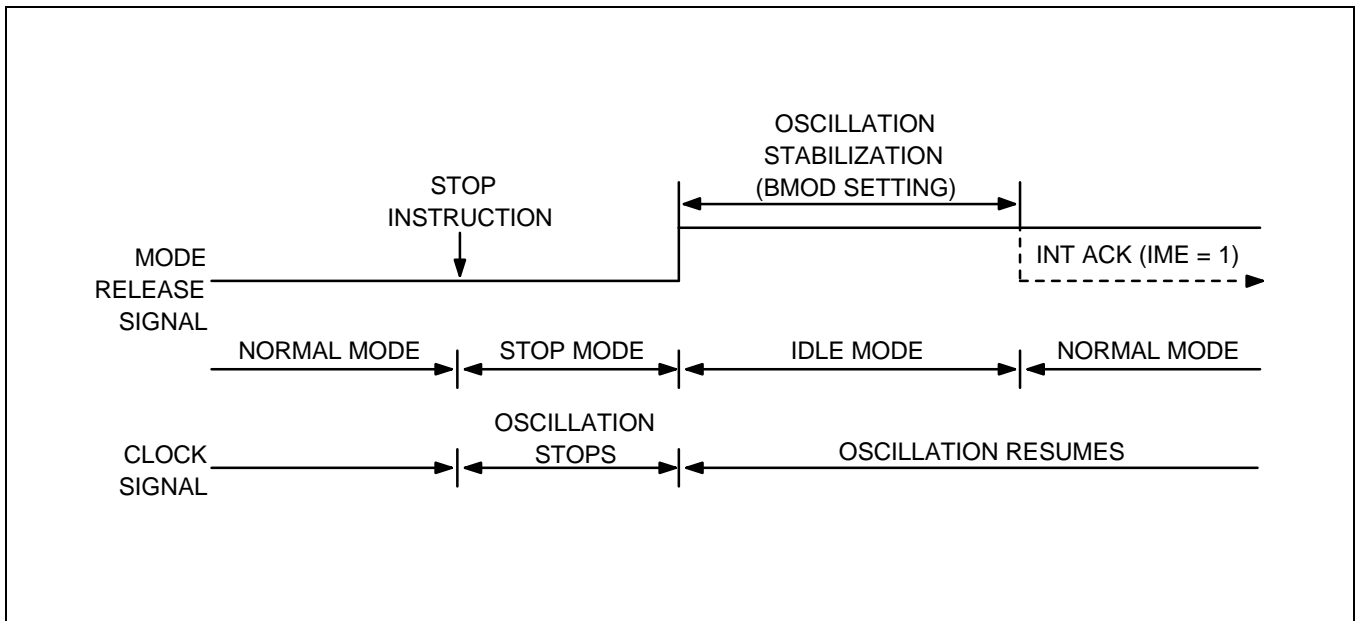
OSCILLATION STABILIZATION (BMOD SETTING)

STOP INSTRUCTION

MODE RELEASE SIGNAL

INT ACK (IME = 1)

NORMAL MODE

STOP MODE

IDLE MODE

NORMAL MODE

CLOCK SIGNAL

OSCILLATION STOPS

OSCILLATION RESUMES